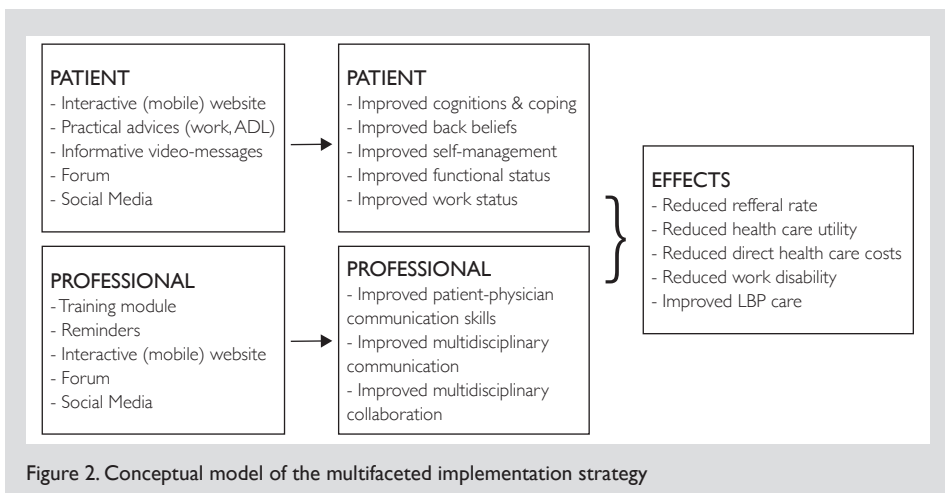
PATIENT
- Interactive (mobile) website
- Practical advices (work, ADL)
- Informative video-messages
- Forum
- Social Media

PATIENT
- Improved cognitions & coping
- Improved back beliefs
- Improved self-management
- Improved functional status
- Improved work status

EFFECTS
- Reduced refferal rate
- Reduced health care utility
- Reduced direct health care costs
- Reduced work disability
- Improved LBP care

PROFESSIONAL
- Training module
- Reminders
- Interactive (mobile) website
- Forum
- Social Media

PROFESSIONAL
- Improved patient-physician communication skills
- Improved multidisciplinary communication
- Improved multidisciplinary collaboration

Figure 2. Conceptual model of the multifaceted implementation strategy